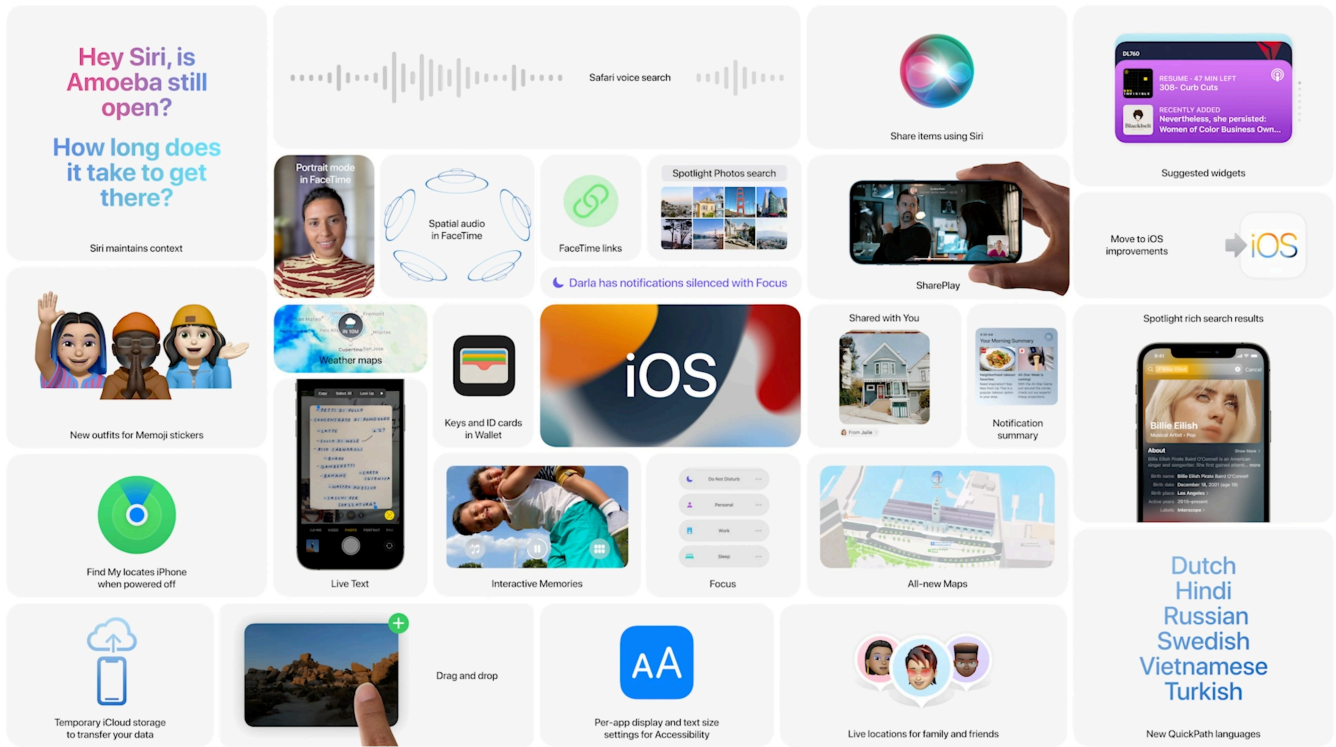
Hey Siri, is Amoeba still open?

How long does it take to get there?

Siri maintains context

Safari voice search

Share items using Siri

DL760
RESUME · 47 MIN LEFT
308- Curb Cuts
RECENTLY ADDED
Nevertheless, she persisted: Women of Color Business Own...

Suggested widgets

Portrait mode in FaceTime

Spatial audio in FaceTime

FaceTime links

Spotlight Photos search

Darla has notifications silenced with Focus

SharePlay

Move to iOS improvements

iOS

New outfits for Memoji stickers

Weather maps

Keys and ID cards in Wallet

iOS

Shared with You

From Julie

Your Morning Summary

Notification summary

Spotlight rich search results

Billie Eilish
Musical Artist · Pop
About
Birth name Billie Eilish Pirate Baird O'Connell
Birth date December 18, 2001
Birth place Los Angeles

Find My locates iPhone when powered off

Live Text

Interactive Memories

Do Not Disturb
Personal
Work
Sleep

Focus

All-new Maps

Dutch
Hindi
Russian
Swedish
Vietnamese
Turkish

New QuickPath languages

Temporary iCloud storage to transfer your data

Drag and drop

AA

Per-app display and text size settings for Accessibility

Live locations for family and friends